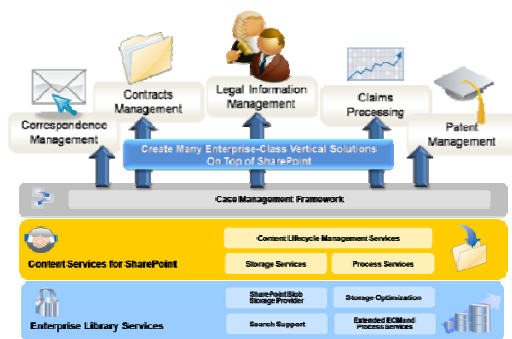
Correspondence Management

Contracts Management

Legal Information Management

Claims Processing

Patent Management

Create Many Enterprise-Class Vertical Solutions On Top of SharePoint

Case Management Framework

Content Lifecycle Management Services

Storage Services

Process Services

Content Services for SharePoint

SharePoint Blob Storage Provider

Storage Optimization

Search Support

Extended ECM and Process Services

Enterprise Library Services